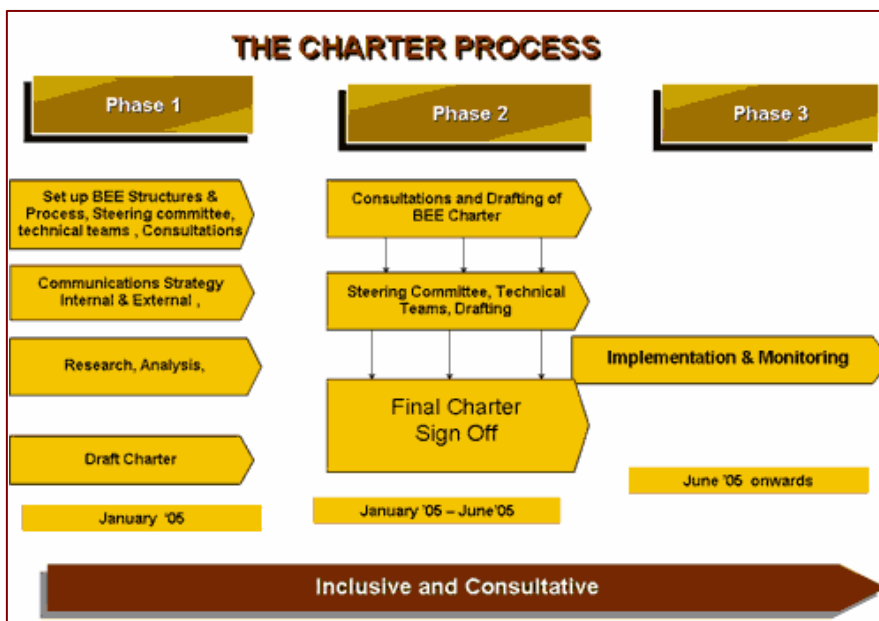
THE CHARTER PROCESS

Phase 1

Phase 2

Phase 3

Set up BEE Structures & Process, Steering committee, technical teams , Consultations

Communications Strategy Internal & External ,

Research, Analysis,

Draft Charter

January '05

Consultations and Drafting of BEE Charter

Steering Committee, Technical Teams, Drafting

Final Charter Sign Off

January '05 – June'05

Implementation & Monitoring

June '05 onwards

Inclusive and Consultative